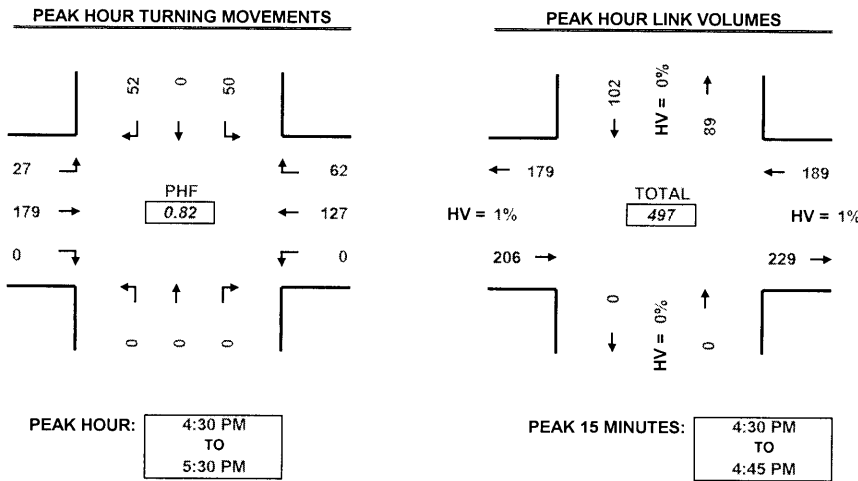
PEAK HOUR TURNING MOVEMENTS

52 0 50

27
179
0

PHF
0.82

62
127
0

0 0 0

PEAK HOUR: 4:30 PM TO 5:30 PM

PEAK HOUR LINK VOLUMES

102 HV = 0% 89

179
HV = 1%
206

TOTAL
497

189
HV = 1%
229

0 HV = 0% 0

PEAK 15 MINUTES: 4:30 PM TO 4:45 PM